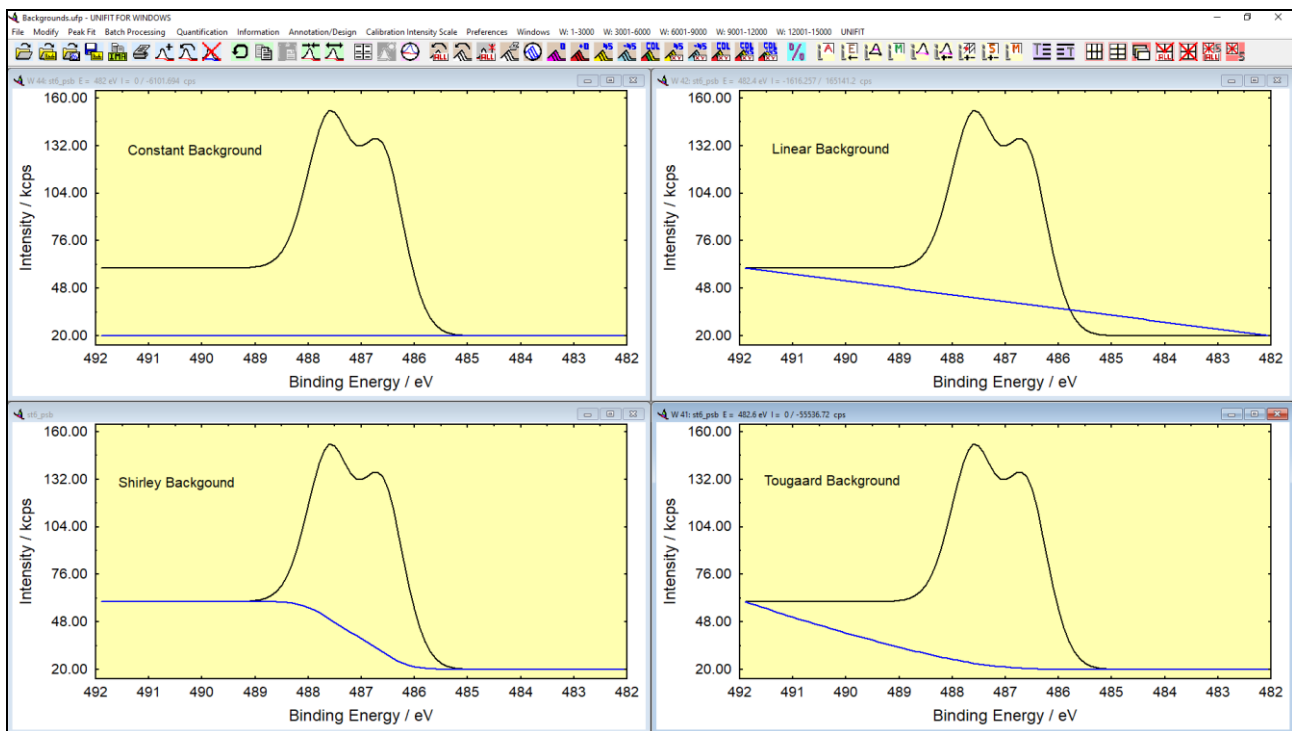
Backgrounds.ufp - UNIFIT FOR WINDOWS

File Modify Peak Fit Batch Processing Quantification Information Annotation/Design Calibration Intensity Scale Preferences Windows W: 1-3000 W: 3001-6000 W: 6001-9000 W: 9001-12000 W: 12001-15000 UNIFIT

W 44: st6_psb E = 482 eV I = 0 / -6101.694 cps

Constant Background

Intensity / kcps

160.00
132.00
104.00
76.00
48.00
20.00

492 491 490 489 488 487 486 485 484 483 482

Binding Energy / eV

W 42: st6_psb E = 482.4 eV I = -1616.257 / 165141.2 cps

Linear Background

Intensity / kcps

160.00
132.00
104.00
76.00
48.00
20.00

492 491 490 489 488 487 486 485 484 483 482

Binding Energy / eV

st6_psb

Shirley Backgound

Intensity / kcps

160.00
132.00
104.00
76.00
48.00
20.00

492 491 490 489 488 487 486 485 484 483 482

Binding Energy / eV

W 41: st6_psb E = 482.6 eV I = 0 / -55536.72 cps

Tougaard Background

Intensity / kcps

160.00
132.00
104.00
76.00
48.00
20.00

492 491 490 489 488 487 486 485 484 483 482

Binding Energy / eV